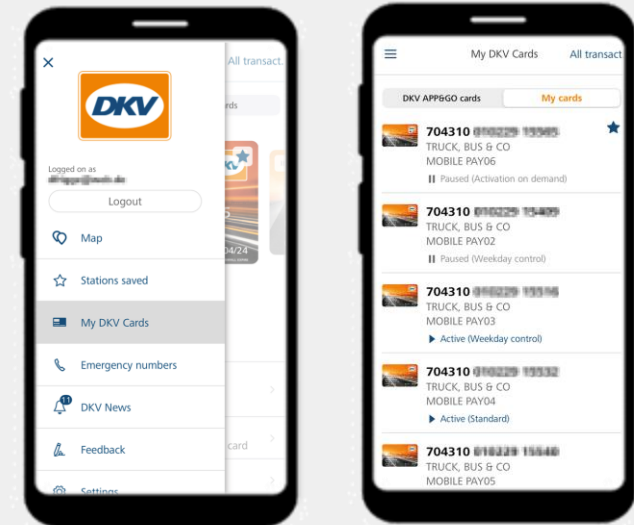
DKV

Logged on as
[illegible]

Logout

Map

Stations saved

My DKV Cards

Emergency numbers

11
DKV News

Feedback

Settings

All transact.

rds

04/24

card

My DKV Cards

All transact

DKV APP&GO cards

My cards

704310 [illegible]
TRUCK, BUS & CO
MOBILE PAY06
Paused (Activation on demand)

704310 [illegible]
TRUCK, BUS & CO
MOBILE PAY02
Paused (Weekday control)

704310 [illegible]
TRUCK, BUS & CO
MOBILE PAY03
Active (Weekday control)

704310 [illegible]
TRUCK, BUS & CO
MOBILE PAY04
Active (Standard)

704310 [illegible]
TRUCK, BUS & CO
MOBILE PAY05